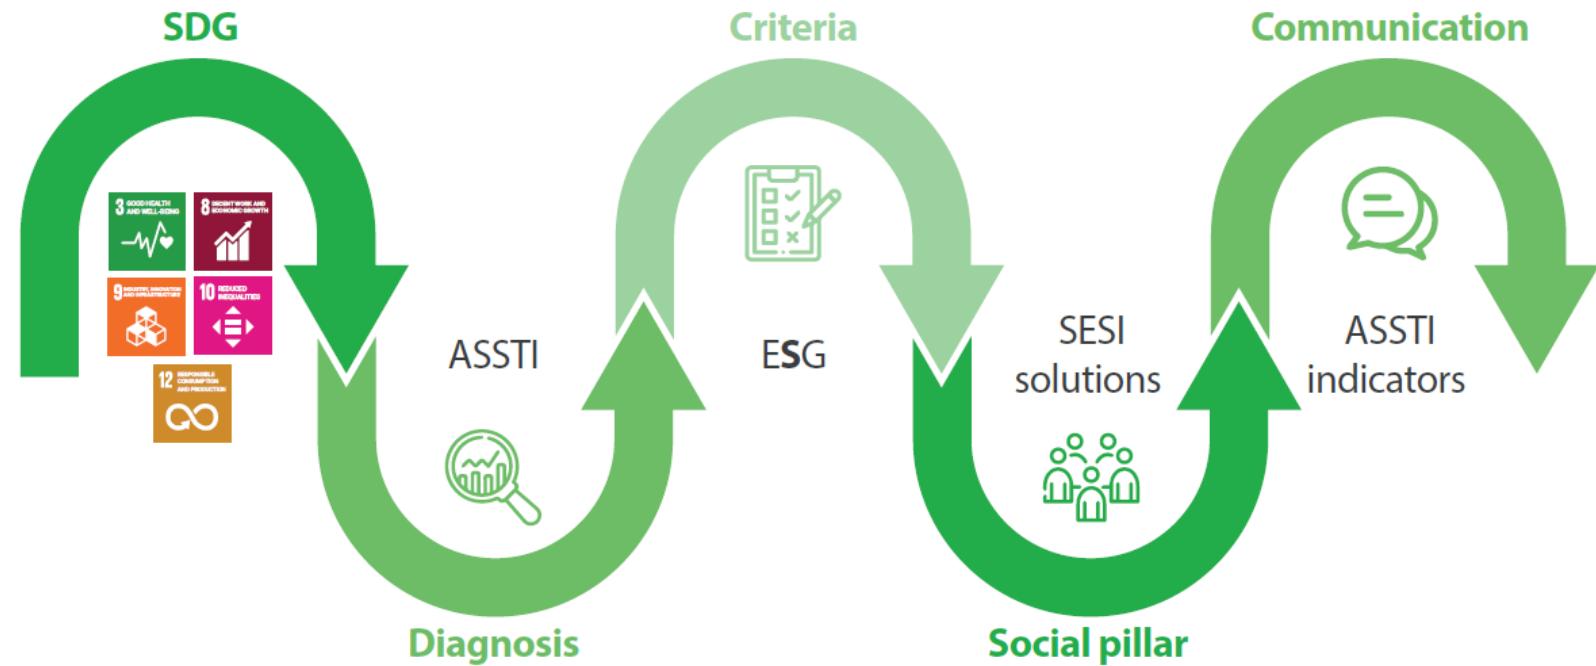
SDG

Criteria

Communication

3 GOOD HEALTH AND WELL-BEING

8 DECENT WORK AND ECONOMIC GROWTH

9 INDUSTRY, INNOVATION AND INFRASTRUCTURE

10 REDUCED INEQUALITIES

12 RESPONSIBLE CONSUMPTION AND PRODUCTION

ASSTI

ESG

SESI solutions

ASSTI indicators

Diagnosis

Social pillar